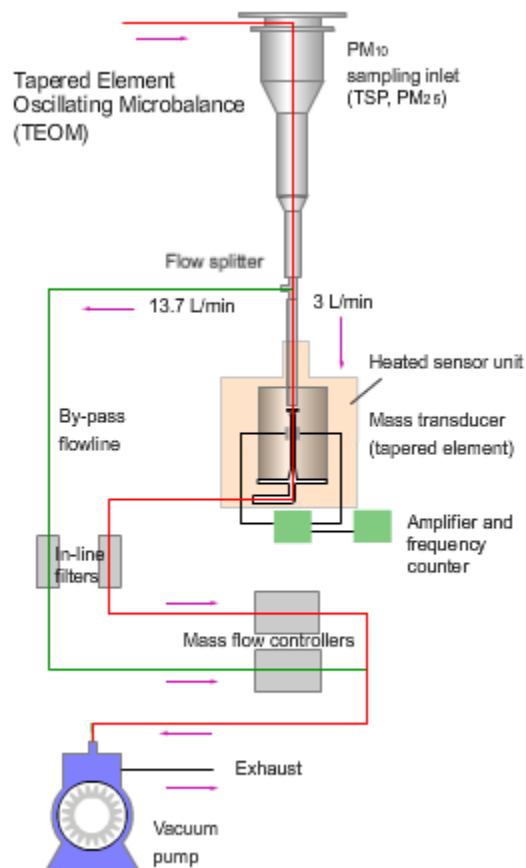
Tapered Element Oscillating Microbalance (TEOM)

$PM_{10}$ sampling inlet (TSP, $PM_{2.5}$)

Flow splitter

13.7 L/min

3 L/min

Heated sensor unit

Mass transducer (tapered element)

By-pass flowline

Amplifier and frequency counter

In-line filters

Mass flow controllers

Exhaust

Vacuum pump